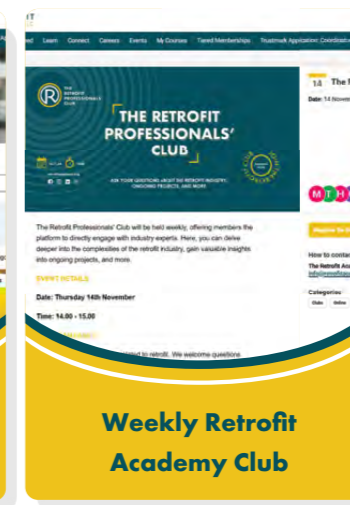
IT

Learn Connect Careers Events My Courses Tiered Memberships Trustmark Application Coordinator

THE RETROFIT PROFESSIONALS' CLUB

THE RETROFIT PROFESSIONALS' CLUB

ASK YOUR QUESTIONS ABOUT THE RETROFIT INDUSTRY, ONGOING PROJECTS, AND MORE

The Retrofit Professionals' Club will be held weekly, offering members the platform to directly engage with industry experts. Here, you can delve deeper into the complexities of the retrofit industry, gain valuable insights into ongoing projects, and more.

EVENT DETAILS

Date: Thursday 14th November

Time: 14.00 - 15.00

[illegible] to retrofit. We welcome questions

14 The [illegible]

Date: 14 Novem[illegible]

M T H

Register for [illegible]

How to conta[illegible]

The Retrofit Ac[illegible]

info@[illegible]

Categories

Clubs Online

Weekly Retrofit Academy Club